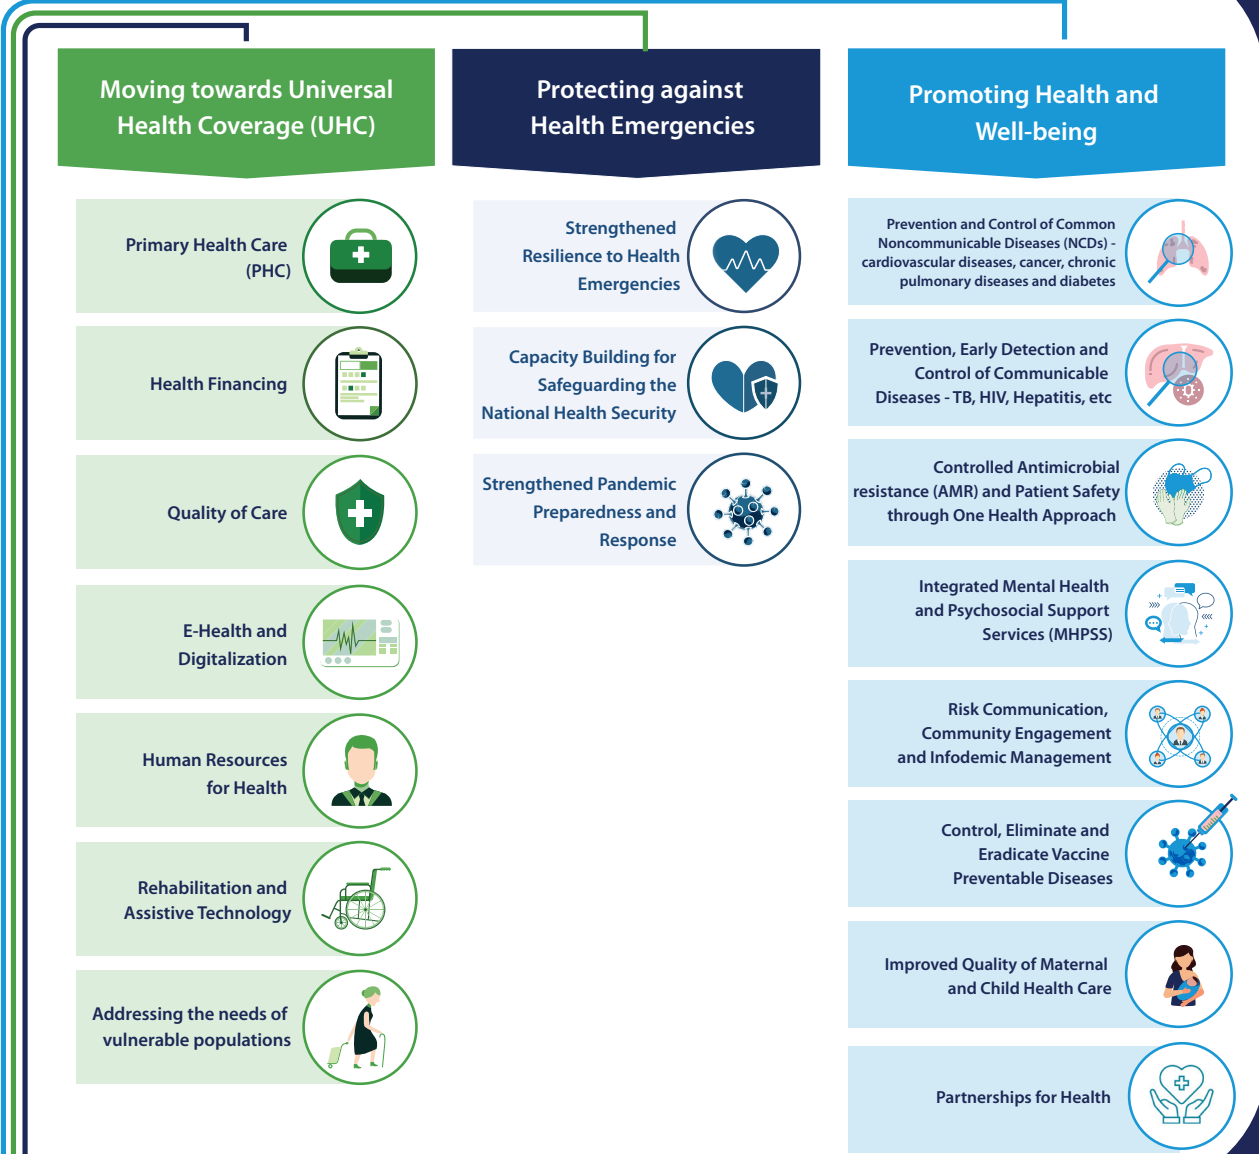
Moving towards Universal Health Coverage (UHC)

Primary Health Care (PHC)

Health Financing

Quality of Care

E-Health and Digitalization

Human Resources for Health

Rehabilitation and Assistive Technology

Addressing the needs of vulnerable populations

Protecting against Health Emergencies

Strengthened Resilience to Health Emergencies

Capacity Building for Safeguarding the National Health Security

Strengthened Pandemic Preparedness and Response

Promoting Health and Well-being

Prevention and Control of Common Noncommunicable Diseases (NCDs) - cardiovascular diseases, cancer, chronic pulmonary diseases and diabetes

Prevention, Early Detection and Control of Communicable Diseases - TB, HIV, Hepatitis, etc

Controlled Antimicrobial resistance (AMR) and Patient Safety through One Health Approach

Integrated Mental Health and Psychosocial Support Services (MHPSS)

Risk Communication, Community Engagement and Infodemic Management

Control, Eliminate and Eradicate Vaccine Preventable Diseases

Improved Quality of Maternal and Child Health Care

Partnerships for Health